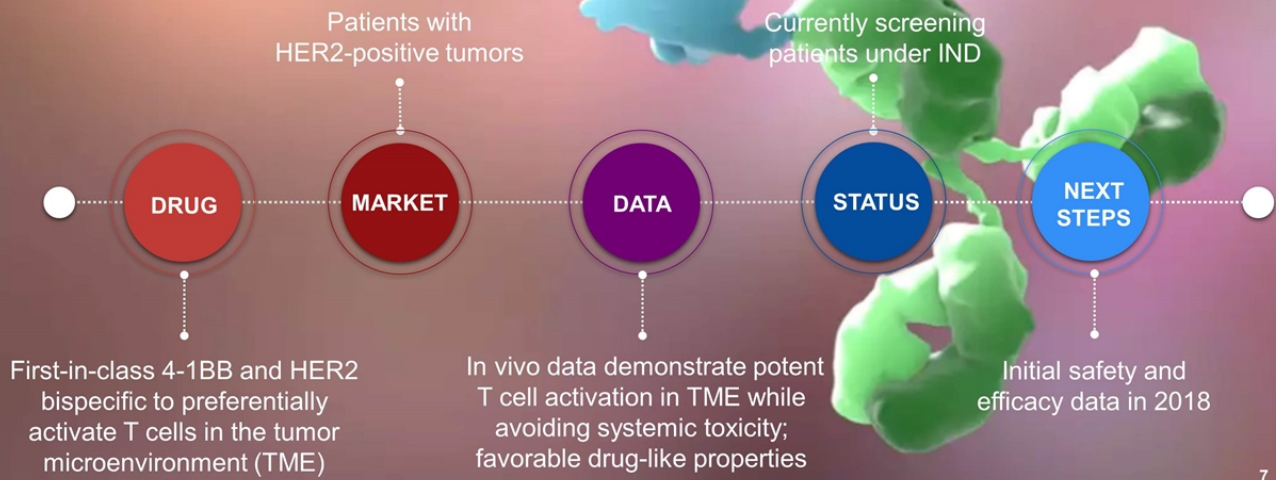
Patients with HER2-positive tumors

Currently screening patients under IND

DRUG

MARKET

DATA

STATUS

NEXT STEPS

First-in-class 4-1BB and HER2 bispecific to preferentially activate T cells in the tumor microenvironment (TME)

In vivo data demonstrate potent T cell activation in TME while avoiding systemic toxicity; favorable drug-like properties

Initial safety and efficacy data in 2018

7